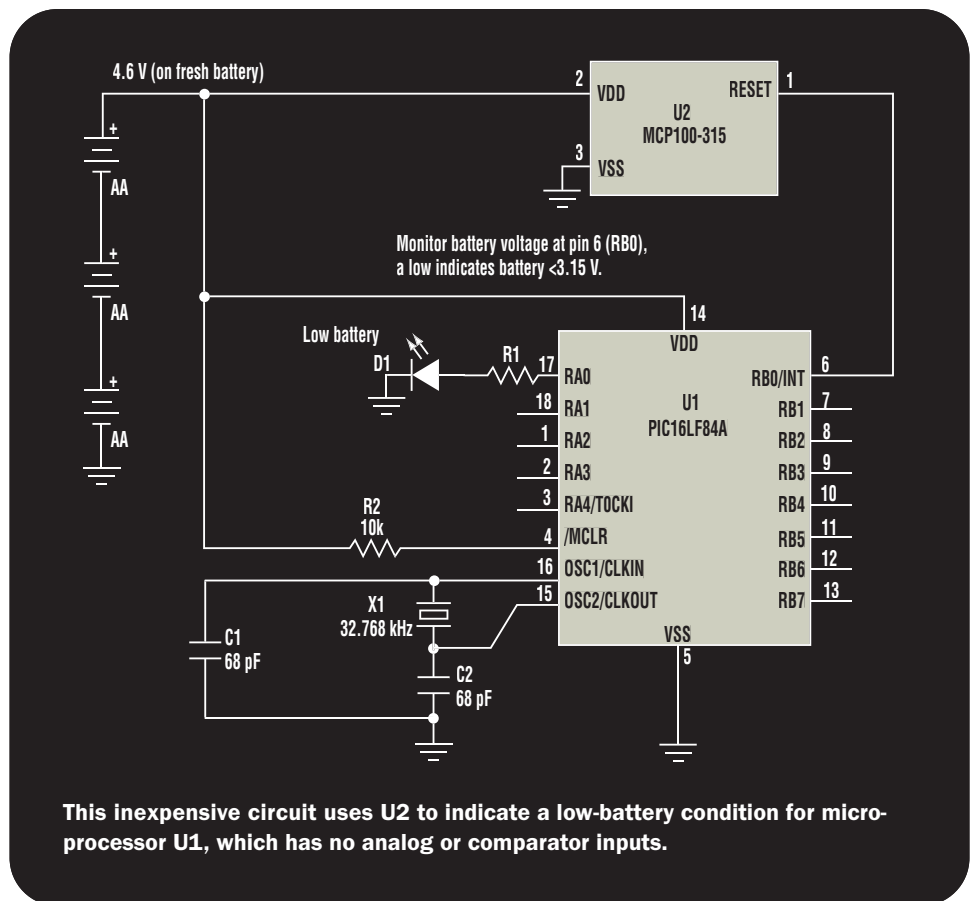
4.6 V (on fresh battery)

+
AA
+
AA
+
AA

2 VDD
U2
MCP100-315
RESET 1
3 VSS

Monitor battery voltage at pin 6 (RB0), a low indicates battery <3.15 V.

14
VDD
Low battery
D1
R1
17 RA0
18 RA1
1 RA2
2 RA3
3 RA4/T0CKI
R2
10k
4 /MCLR
16 OSC1/CLKIN
15 OSC2/CLKOUT
U1
PIC16LF84A
RB0/INT 6
RB1 7
RB2 8
RB3 9
RB4 10
RB5 11
RB6 12
RB7 13
VSS
5
X1
32.768 kHz
C1
68 pF
C2
68 pF

This inexpensive circuit uses U2 to indicate a low-battery condition for microprocessor U1, which has no analog or comparator inputs.